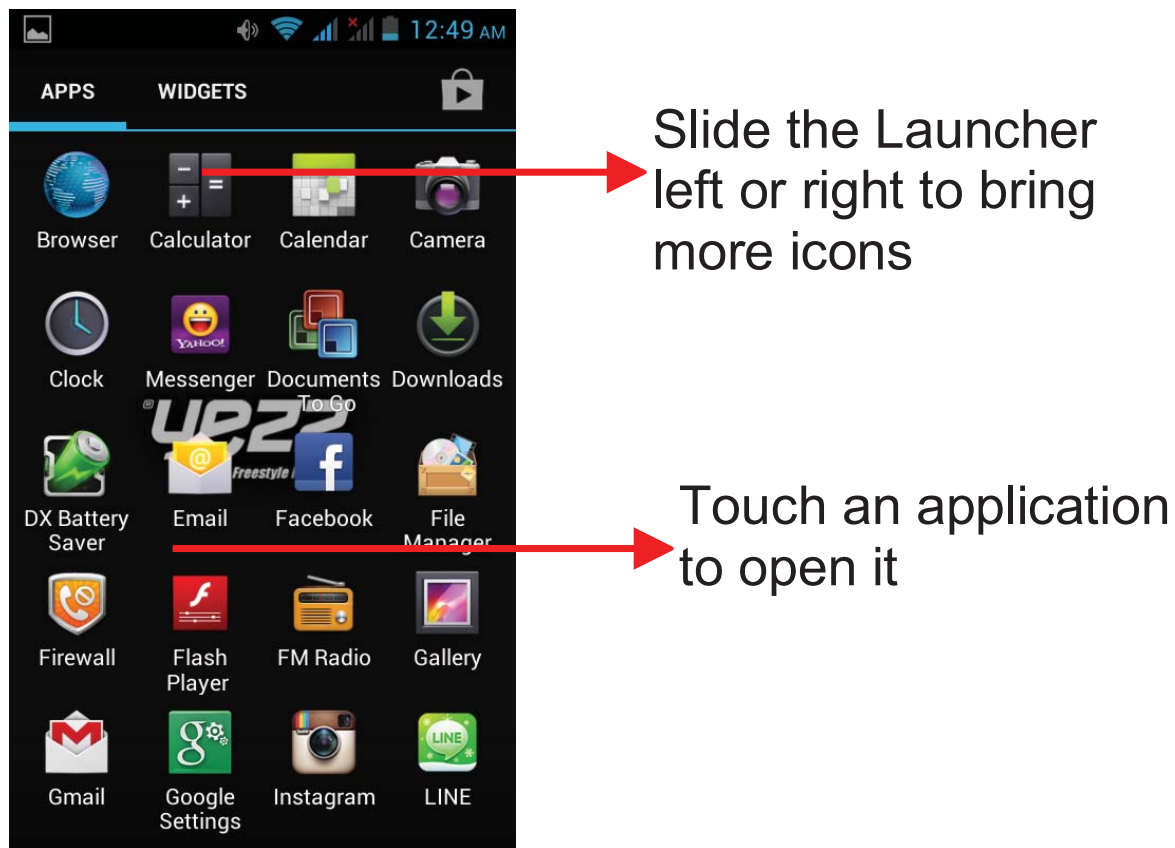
12:49 AM

APPS WIDGETS

Browser
Calculator
Calendar
Camera

Clock
Messenger
Documents To Go
Downloads

YAHOO!

uezz
Freestyle

DX Battery Saver
Email
Facebook
File Manager

Firewall
Flash Player
FM Radio
Gallery

Gmail
Google Settings
Instagram
LINE

LINE

Slide the Launcher left or right to bring more icons

Touch an application to open it